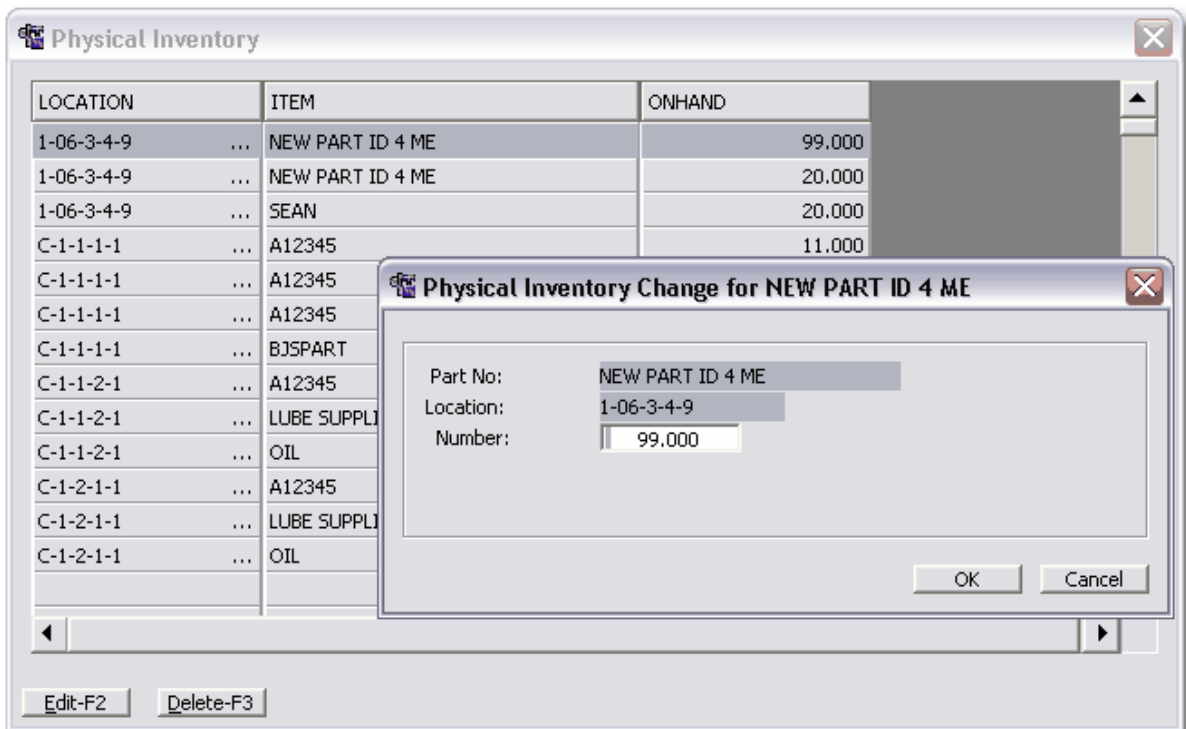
Physical Inventory

| LOCATION | ITEM | ONHAND |
|---|---|---|
| 1-06-3-4-9 ... | NEW PART ID 4 ME | 99.000 |
| 1-06-3-4-9 ... | NEW PART ID 4 ME | 20.000 |
| 1-06-3-4-9 ... | SEAN | 20.000 |
| C-1-1-1-1 ... | A12345 | 11.000 |
| C-1-1-1-1 ... | A12345 | |
| C-1-1-1-1 ... | A12345 | |
| C-1-1-1-1 ... | BJSPART | |
| C-1-1-2-1 ... | A12345 | |
| C-1-1-2-1 ... | LUBE SUPPLI | |
| C-1-1-2-1 ... | OIL | |
| C-1-2-1-1 ... | A12345 | |
| C-1-2-1-1 ... | LUBE SUPPLI | |
| C-1-2-1-1 ... | OIL | |

Physical Inventory Change for NEW PART ID 4 ME

Part No: NEW PART ID 4 ME
Location: 1-06-3-4-9
Number: 99.000

OK Cancel

Edit-F2 Delete-F3